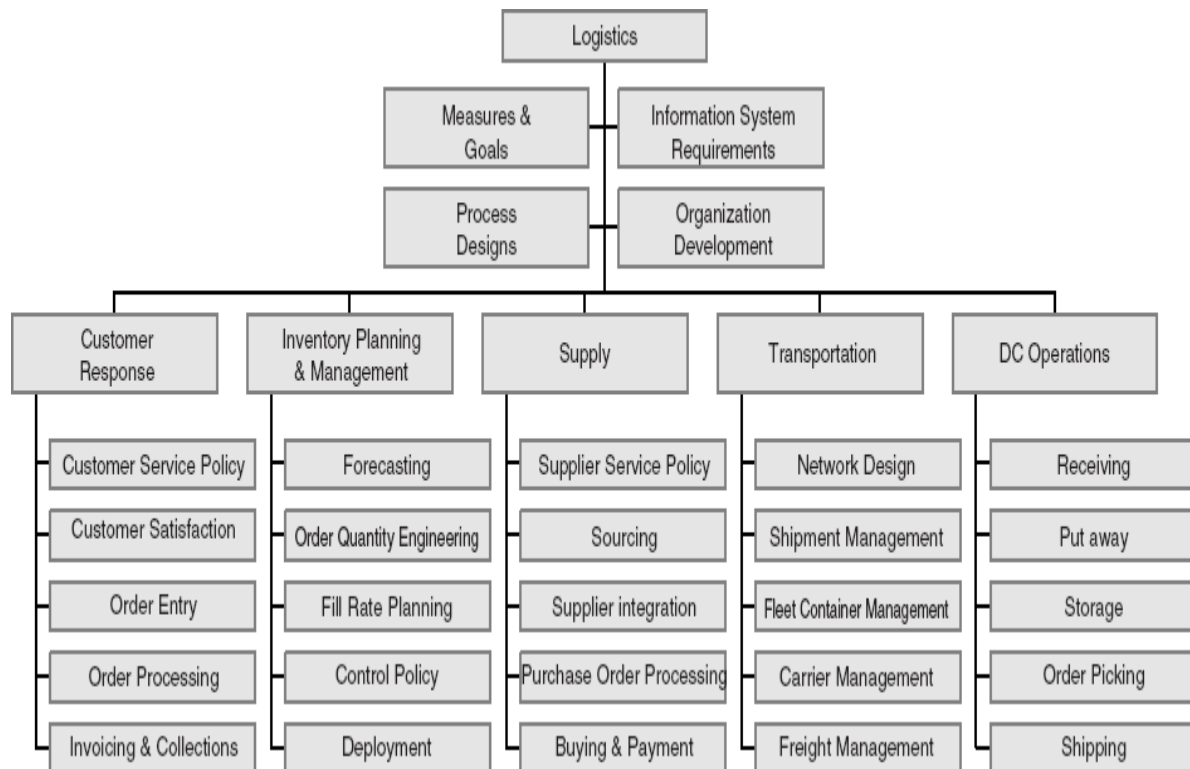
Logistics

Measures & Goals

Information System Requirements

Process Designs

Organization Development

Customer Response

Customer Service Policy

Customer Satisfaction

Order Entry

Order Processing

Invoicing & Collections

Inventory Planning & Management

Forecasting

Order Quantity Engineering

Fill Rate Planning

Control Policy

Deployment

Supply

Supplier Service Policy

Sourcing

Supplier integration

Purchase Order Processing

Buying & Payment

Transportation

Network Design

Shipment Management

Fleet Container Management

Carrier Management

Freight Management

DC Operations

Receiving

Put away

Storage

Order Picking

Shipping